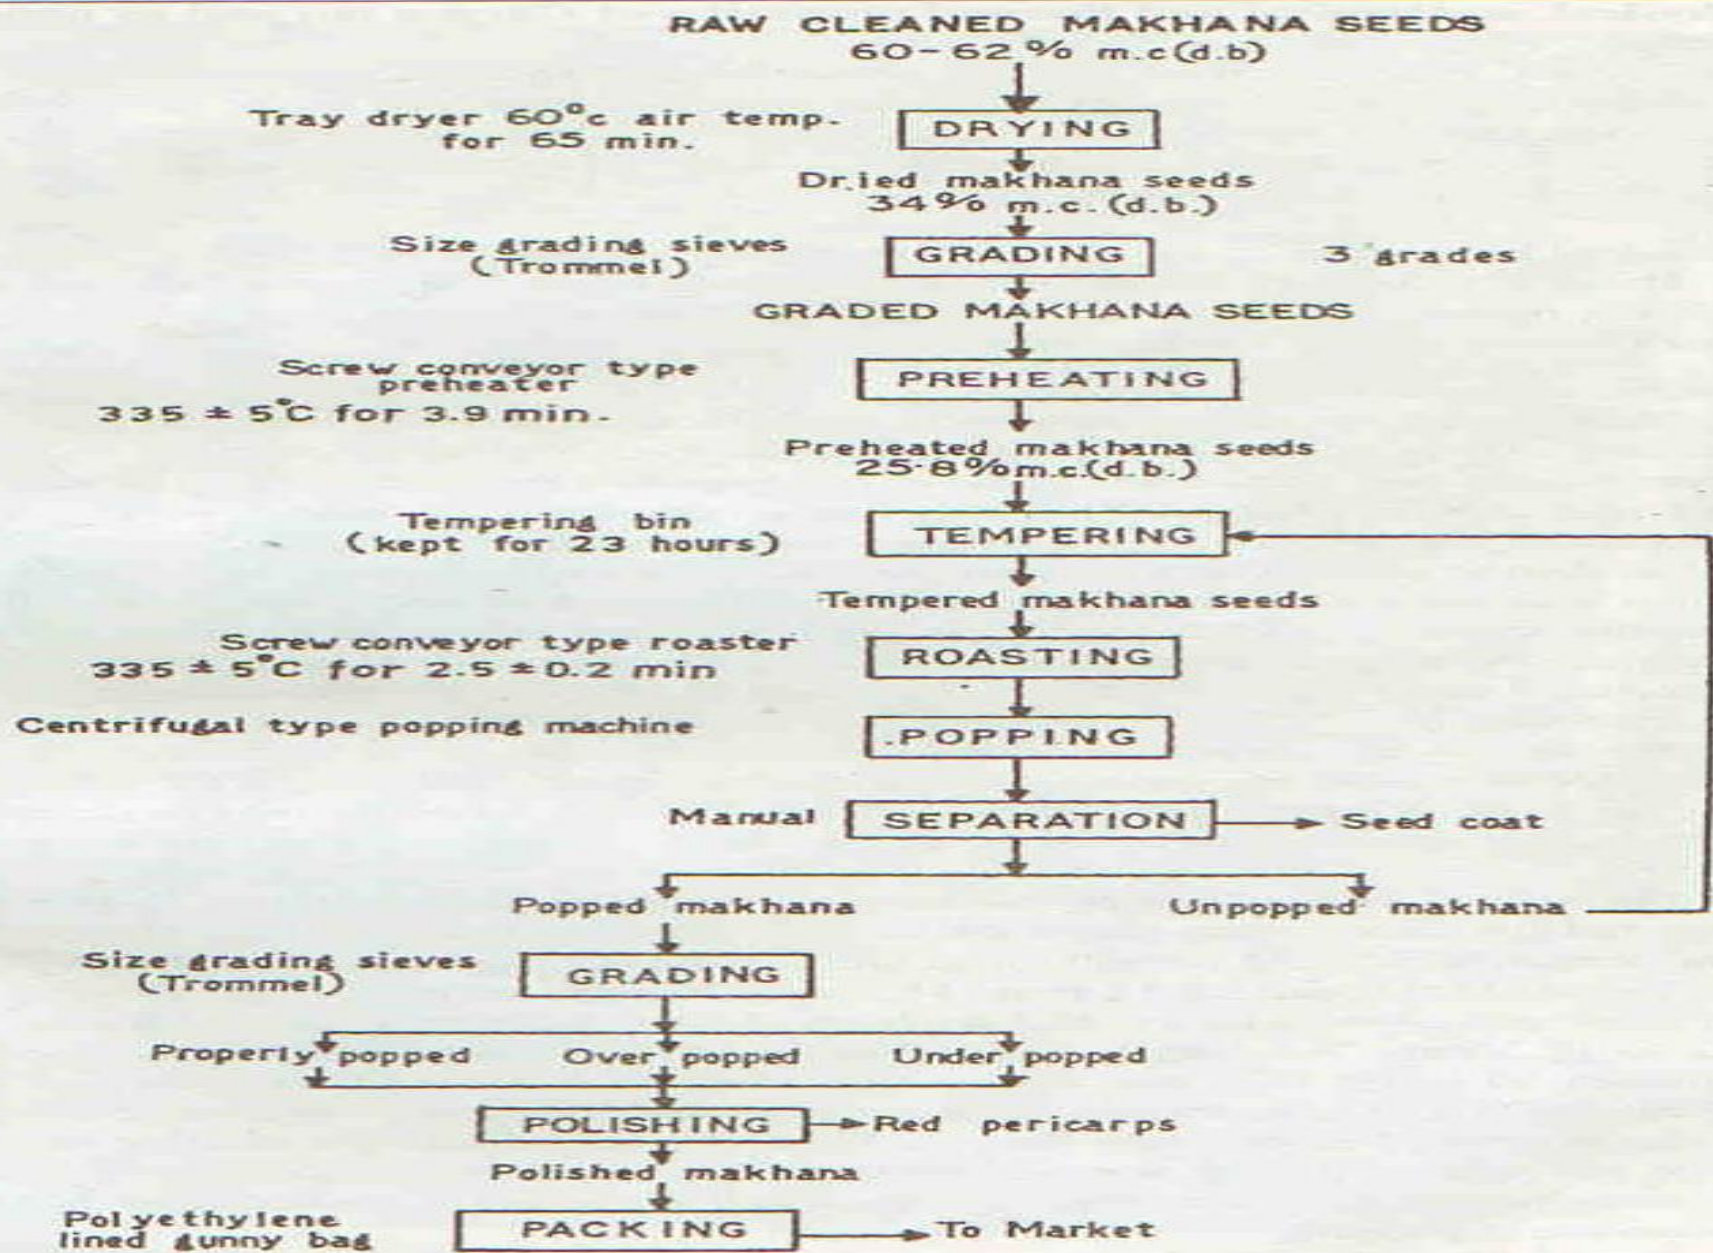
RAW CLEANED MAKHANA SEEDS
60-62 % m.c(d.b)

Tray dryer 60°c air temp. for 65 min.

DRYING

Dried makhana seeds
34% m.c.(d.b.)

Size grading sieves (Trommel)

GRADING

3 grades

GRADED MAKHANA SEEDS

Screw conveyor type preheater
335 ± 5°C for 3.9 min.

PREHEATING

Preheated makhana seeds
25.8%m.c.(d.b.)

Tempering bin (kept for 23 hours)

TEMPERING

Tempered makhana seeds

Screw conveyor type roaster
335 ± 5°C for 2.5 ± 0.2 min

ROASTING

Centrifugal type popping machine

POPPING

Manual

SEPARATION

Seed coat

Popped makhana

Unpopped makhana

Size grading sieves (Trommel)

GRADING

Properly popped

Over popped

Under popped

POLISHING

Red pericarps

Polished makhana

Polyethylene lined gunny bag

PACKING

To Market